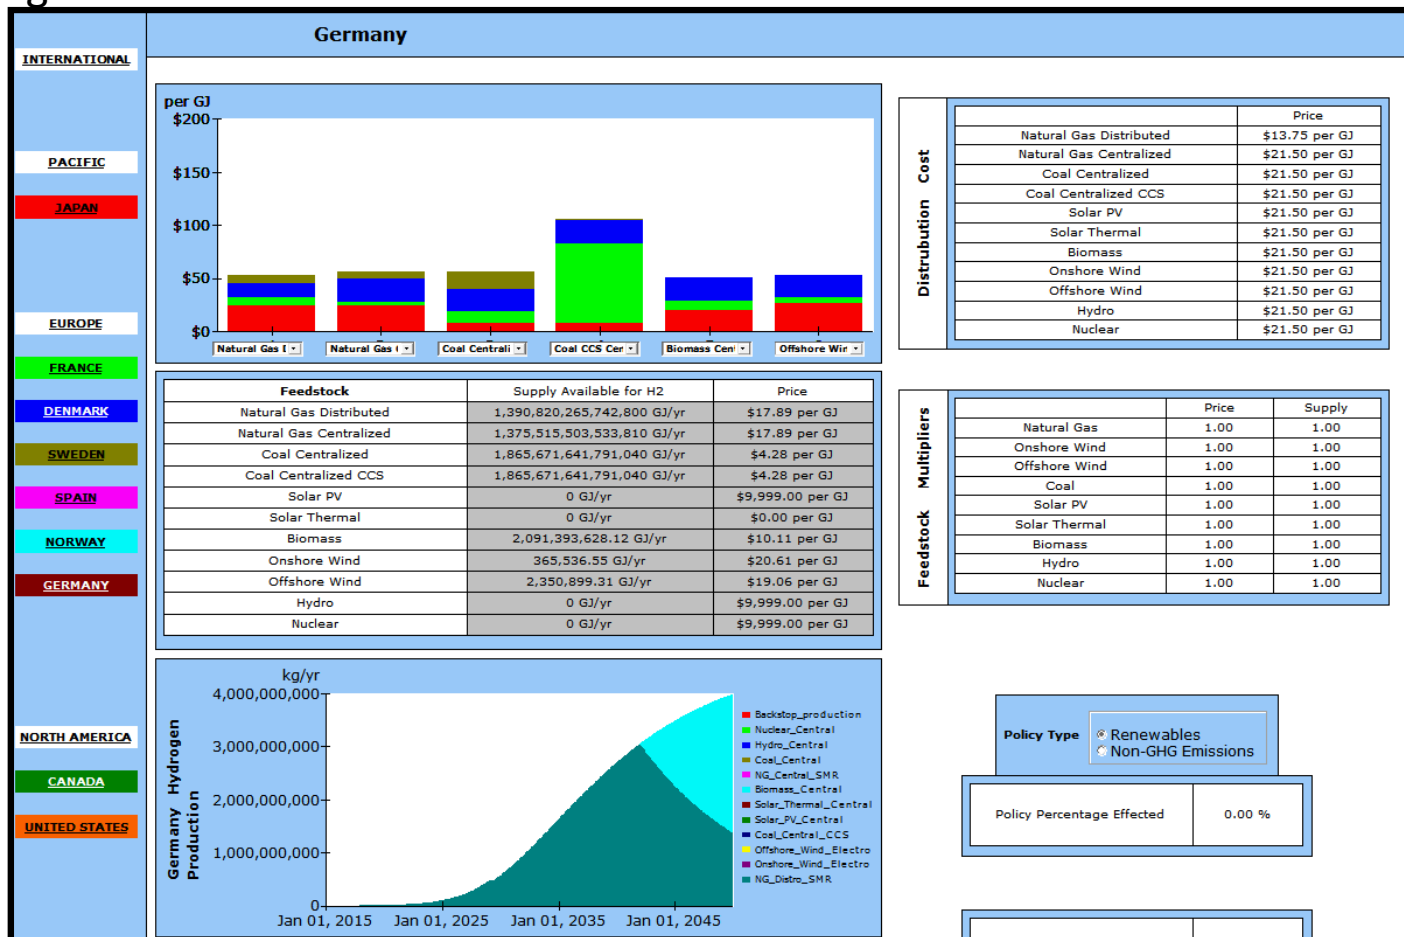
Germany

INTERNATIONAL

PACIFIC

JAPAN

EUROPE

FRANCE

DENMARK

SWEDEN

SPAIN

NORWAY

GERMANY

NORTH AMERICA

CANADA

UNITED STATES

per GJ
$200
$150
$100
$50
$0

Natural Gas I | Natural Gas | Coal Centrali | Coal CCS Cer | Biomass Cen | Offshore Wir

| Feedstock | Supply Available for H2 | Price |
|---|---|---|
| Natural Gas Distributed | 1,390,820,265,742,800 GJ/yr | $17.89 per GJ |
| Natural Gas Centralized | 1,375,515,503,533,810 GJ/yr | $17.89 per GJ |
| Coal Centralized | 1,865,671,641,791,040 GJ/yr | $4.28 per GJ |
| Coal Centralized CCS | 1,865,671,641,791,040 GJ/yr | $4.28 per GJ |
| Solar PV | 0 GJ/yr | $9,999.00 per GJ |
| Solar Thermal | 0 GJ/yr | $0.00 per GJ |
| Biomass | 2,091,393,628.12 GJ/yr | $10.11 per GJ |
| Onshore Wind | 365,536.55 GJ/yr | $20.61 per GJ |
| Offshore Wind | 2,350,899.31 GJ/yr | $19.06 per GJ |
| Hydro | 0 GJ/yr | $9,999.00 per GJ |
| Nuclear | 0 GJ/yr | $9,999.00 per GJ |

Germany Hydrogen Production
kg/yr
4,000,000,000
3,000,000,000
2,000,000,000
1,000,000,000
0
Jan 01, 2015 Jan 01, 2025 Jan 01, 2035 Jan 01, 2045

Backstop_production
Nuclear_Central
Hydro_Central
Coal_Central
NG_Central_SMR
Biomass_Central
Solar_Thermal_Central
Solar_PV_Central
Coal_Central_CCS
Offshore_Wind_Electro
Onshore_Wind_Electro
NG_Distro_SMR

Distrubution Cost

| | Price |
|---|---|
| Natural Gas Distributed | $13.75 per GJ |
| Natural Gas Centralized | $21.50 per GJ |
| Coal Centralized | $21.50 per GJ |
| Coal Centralized CCS | $21.50 per GJ |
| Solar PV | $21.50 per GJ |
| Solar Thermal | $21.50 per GJ |
| Biomass | $21.50 per GJ |
| Onshore Wind | $21.50 per GJ |
| Offshore Wind | $21.50 per GJ |
| Hydro | $21.50 per GJ |
| Nuclear | $21.50 per GJ |

Feedstock Multipliers

| | Price | Supply |
|---|---|---|
| Natural Gas | 1.00 | 1.00 |
| Onshore Wind | 1.00 | 1.00 |
| Offshore Wind | 1.00 | 1.00 |
| Coal | 1.00 | 1.00 |
| Solar PV | 1.00 | 1.00 |
| Solar Thermal | 1.00 | 1.00 |
| Biomass | 1.00 | 1.00 |
| Hydro | 1.00 | 1.00 |
| Nuclear | 1.00 | 1.00 |

Policy Type
Renewables
Non-GHG Emissions

Policy Percentage Effected | 0.00 %